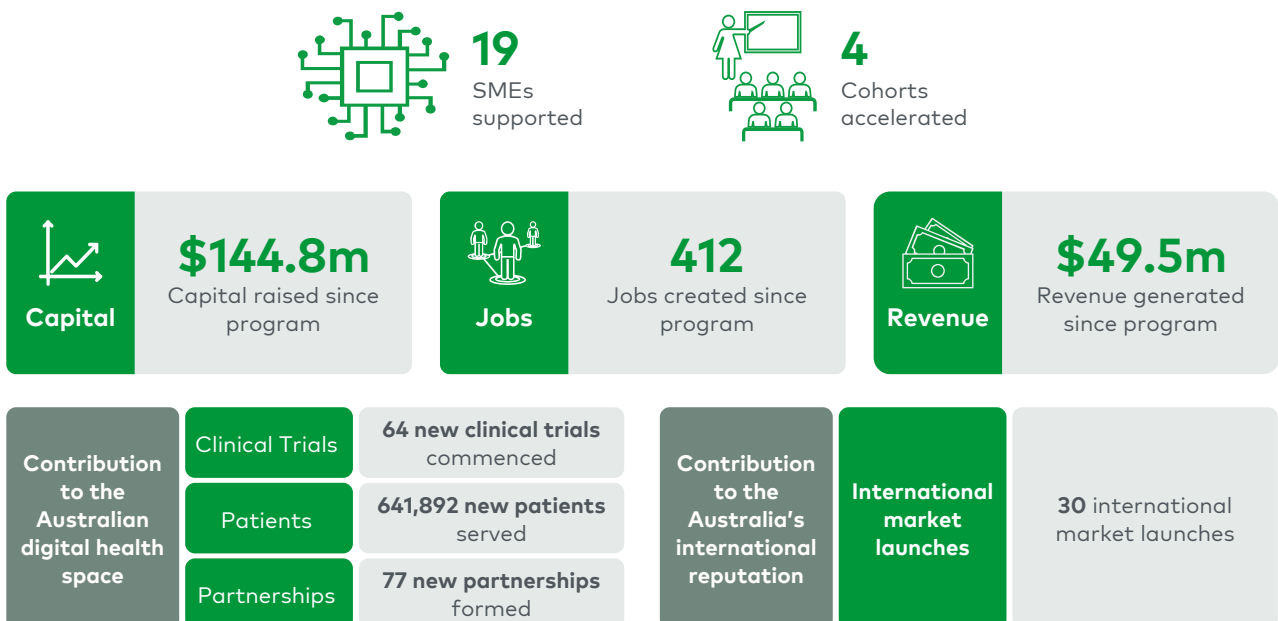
19
SMEs supported

4
Cohorts accelerated

Capital
$144.8m
Capital raised since program

Jobs
412
Jobs created since program

Revenue
$49.5m
Revenue generated since program

Contribution to the Australian digital health space

Clinical Trials
64 new clinical trials commenced

Patients
641,892 new patients served

Partnerships
77 new partnerships formed

Contribution to the Australia's international reputation

International market launches

30 international market launches